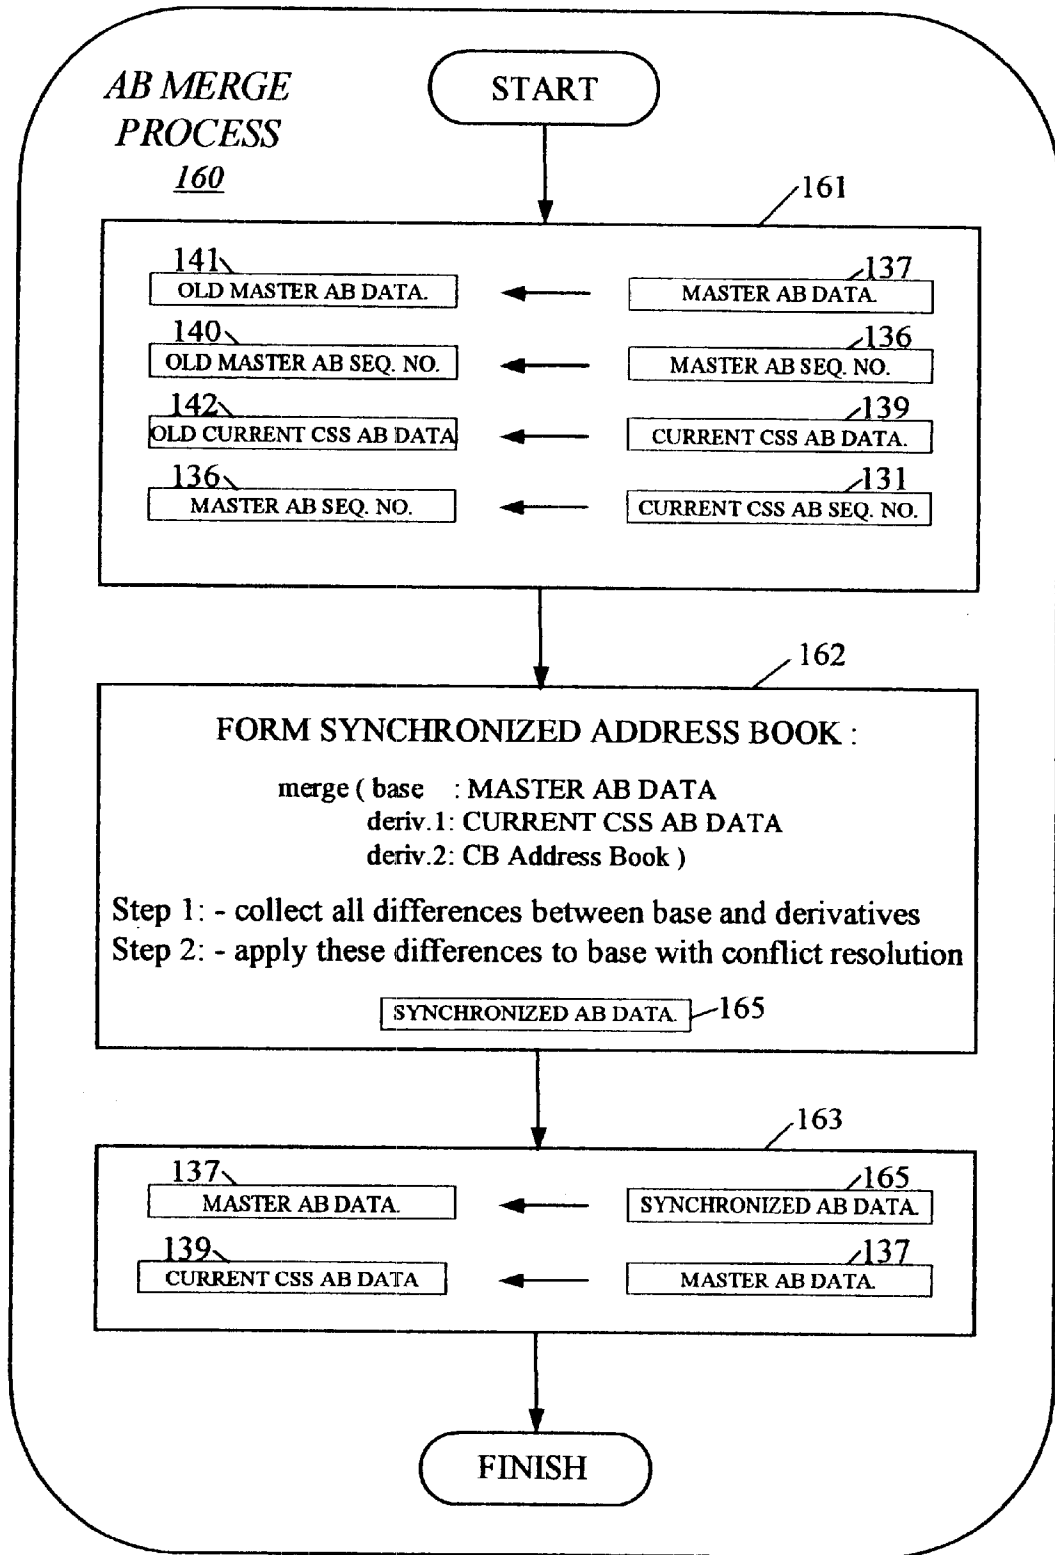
AB MERGE PROCESS
160

START

161

141
OLD MASTER AB DATA.
137
MASTER AB DATA.

140
OLD MASTER AB SEQ. NO.
136
MASTER AB SEQ. NO.

142
OLD CURRENT CSS AB DATA
139
CURRENT CSS AB DATA.

136
MASTER AB SEQ. NO.
131
CURRENT CSS AB SEQ. NO.

162

FORM SYNCHRONIZED ADDRESS BOOK :

merge ( base : MASTER AB DATA
deriv.1: CURRENT CSS AB DATA
deriv.2: CB Address Book )

Step 1: - collect all differences between base and derivatives
Step 2: - apply these differences to base with conflict resolution

SYNCHRONIZED AB DATA. 165

163

137
MASTER AB DATA.
165
SYNCHRONIZED AB DATA.

139
CURRENT CSS AB DATA
137
MASTER AB DATA.

FINISH